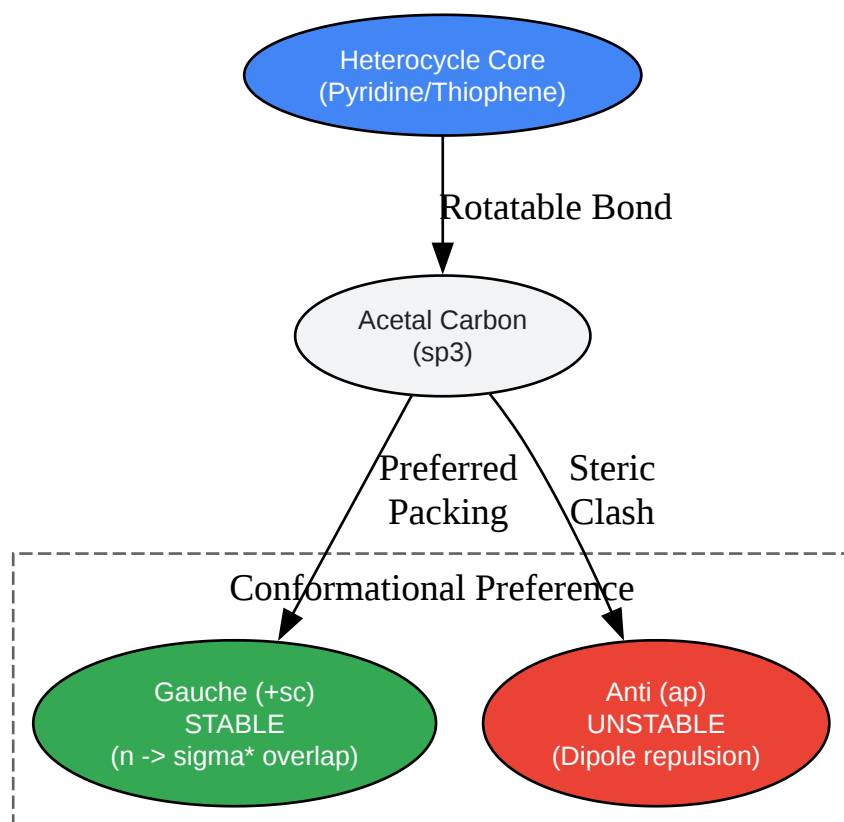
Heterocycle Core
(Pyridine/Thiophene)

Rotatable Bond

Acetal Carbon
(sp3)

Preferred
Packing

Steric
Clash

Conformational Preference

Gauche (+sc)
STABLE
(n -> sigma* overlap)

Anti (ap)
UNSTABLE
(Dipole repulsion)